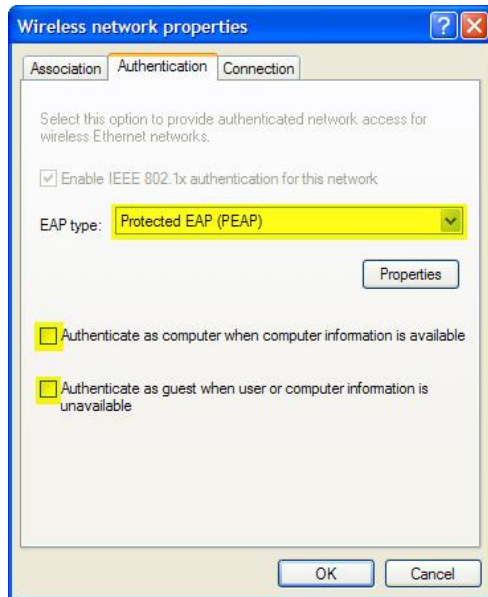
Wireless network properties

Association | Authentication | Connection

Select this option to provide authenticated network access for wireless Ethernet networks.

Enable IEEE 802.1x authentication for this network

EAP type: Protected EAP (PEAP)

Properties

Authenticate as computer when computer information is available

Authenticate as guest when user or computer information is unavailable

OK Cancel